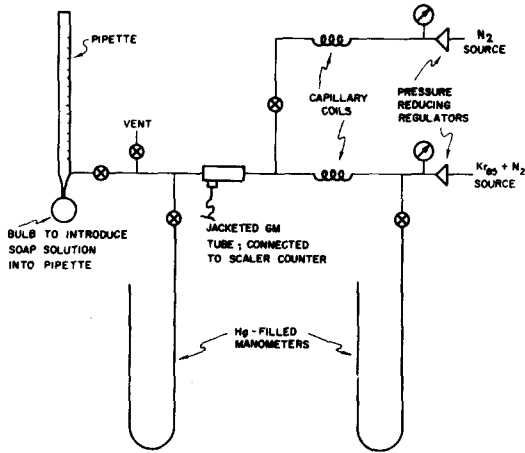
PIPETTE

VENT

CAPILLARY COILS

$N_2$ SOURCE

PRESSURE REDUCING REGULATORS

$Kr_{85} + N_2$ SOURCE

BULB TO INTRODUCE SOAP SOLUTION INTO PIPETTE

JACKETED GM TUBE ; CONNECTED TO SCALER COUNTER

Hg - FILLED MANOMETERS